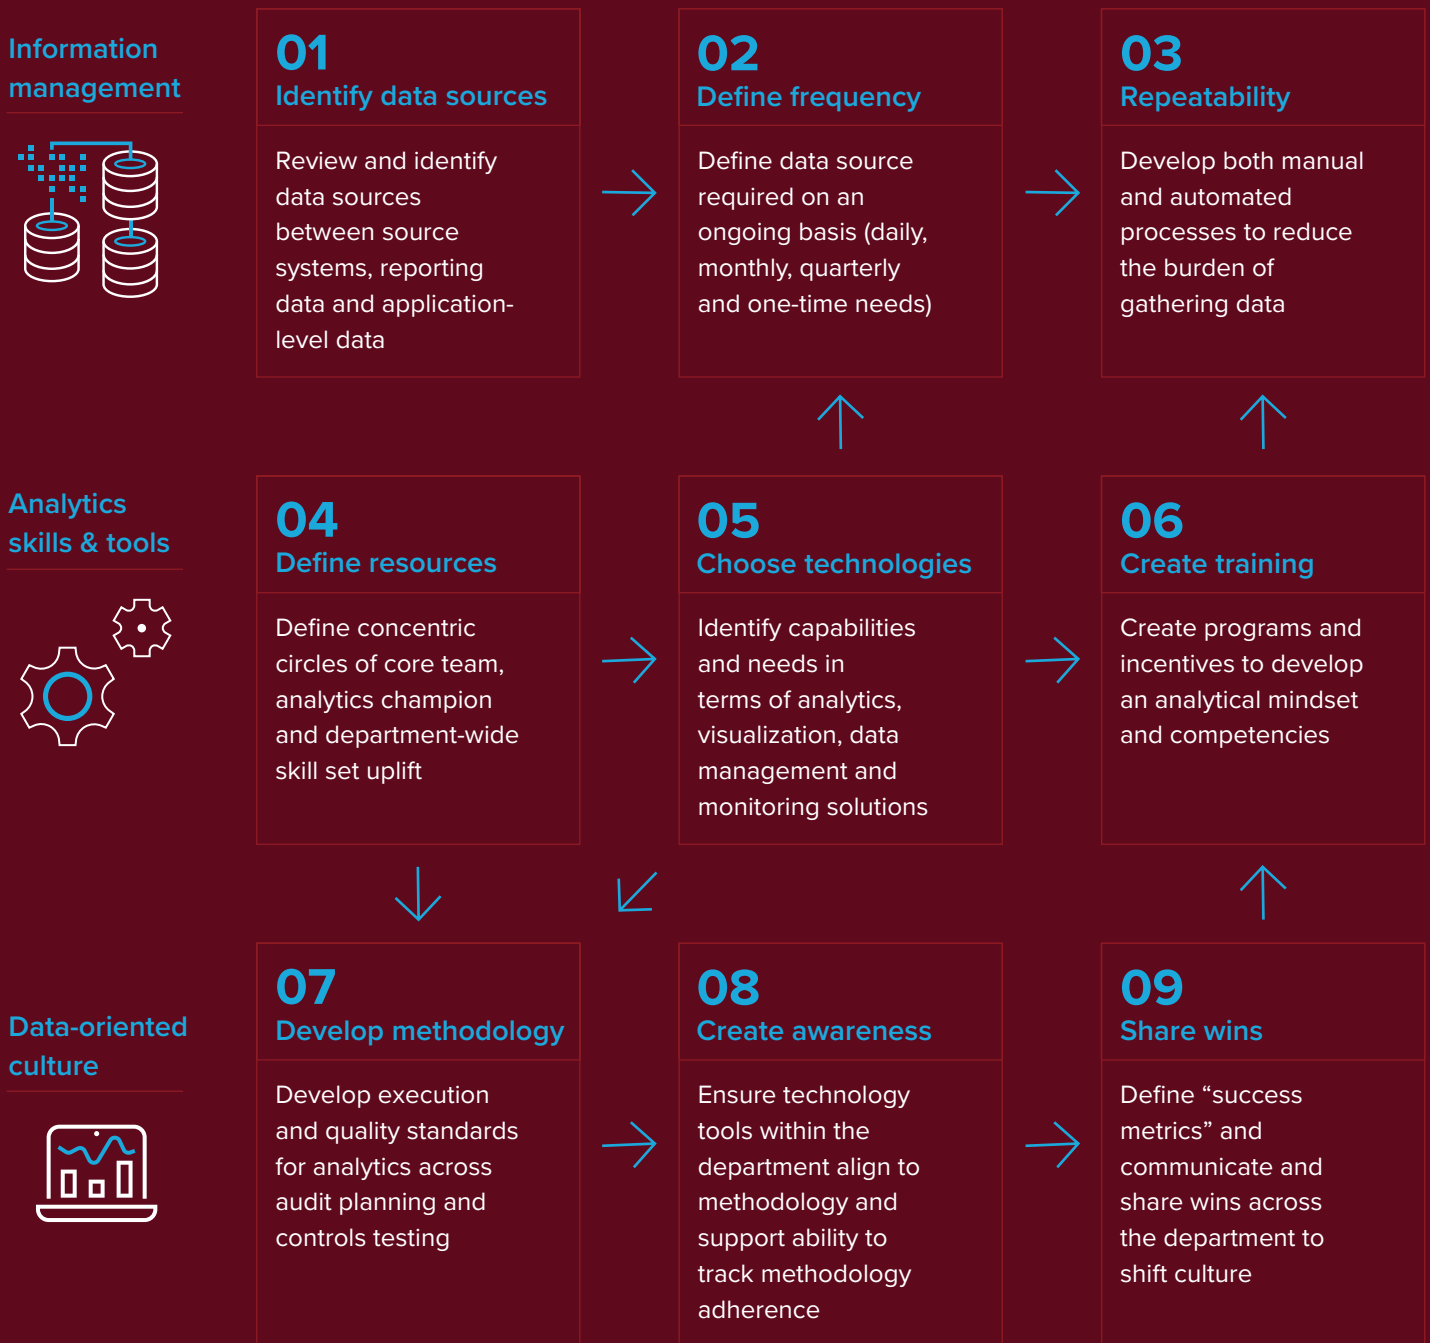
Information management

01
Identify data sources

Review and identify data sources between source systems, reporting data and application-level data

02
Define frequency

Define data source required on an ongoing basis (daily, monthly, quarterly and one-time needs)

03
Repeatability

Develop both manual and automated processes to reduce the burden of gathering data

Analytics skills & tools

04
Define resources

Define concentric circles of core team, analytics champion and department-wide skill set uplift

05
Choose technologies

Identify capabilities and needs in terms of analytics, visualization, data management and monitoring solutions

06
Create training

Create programs and incentives to develop an analytical mindset and competencies

Data-oriented culture

07
Develop methodology

Develop execution and quality standards for analytics across audit planning and controls testing

08
Create awareness

Ensure technology tools within the department align to methodology and support ability to track methodology adherence

09
Share wins

Define “success metrics” and communicate and share wins across the department to shift culture